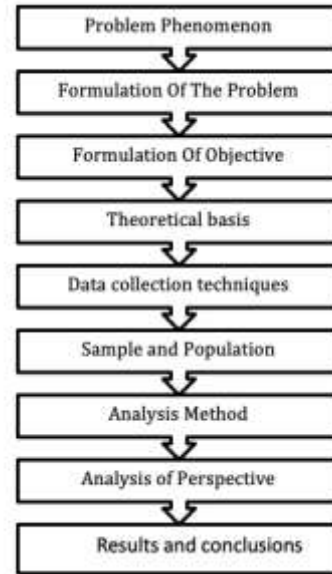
Problem Phenomenon

Formulation Of The Problem

Formulation Of Objective

Theoretical basis

Data collection techniques

Sample and Population

Analysis Method

Analysis of Perspective

Results and conclusions